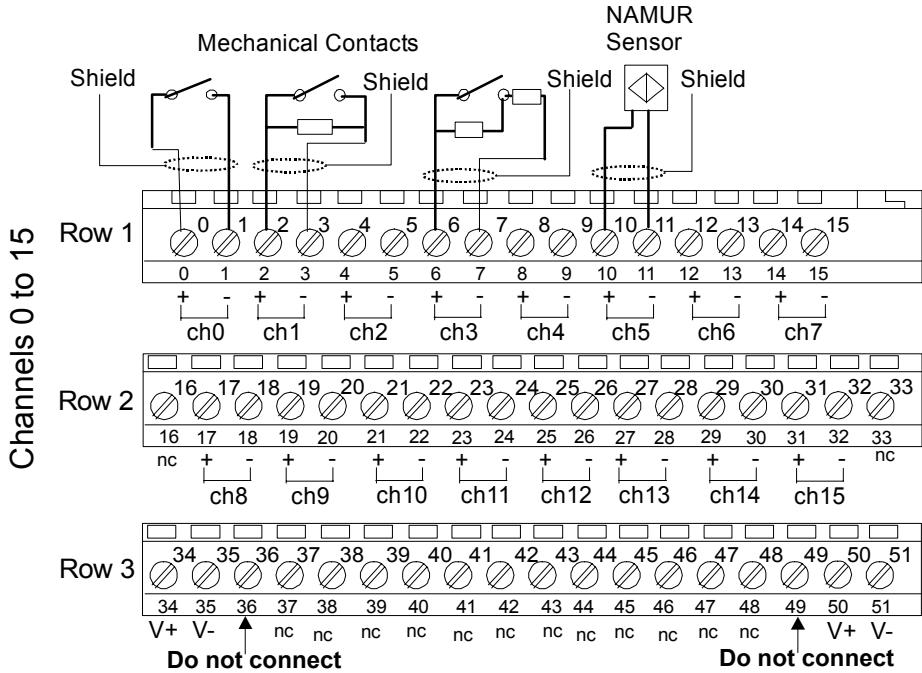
NAMUR Sensor

Mechanical Contacts

Shield

Shield

Shield

Shield

Channels 0 to 15

Row 1
0 1 2 3 4 5 6 7 8 9 10 11 12 13 14 15
0 1 2 3 4 5 6 7 8 9 10 11 12 13 14 15
+ - + - + - + - + - + - + - + -
ch0 ch1 ch2 ch3 ch4 ch5 ch6 ch7

Row 2
16 17 18 19 20 21 22 23 24 25 26 27 28 29 30 31 32 33
16 17 18 19 20 21 22 23 24 25 26 27 28 29 30 31 32 33
nc + - + - + - + - + - + - + - + - nc
ch8 ch9 ch10 ch11 ch12 ch13 ch14 ch15

Row 3
34 35 36 37 38 39 40 41 42 43 44 45 46 47 48 49 50 51
34 35 36 37 38 39 40 41 42 43 44 45 46 47 48 49 50 51
V+ V- nc nc nc nc nc nc nc nc nc nc nc V+ V-
Do not connect
Do not connect